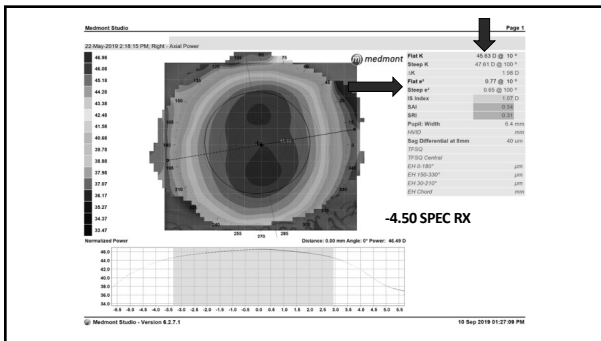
Medmont Studio

Page 1

22-May-2019 2:18:15 PM, Right - Axial Power

medmont

46.98
46.06
45.15
44.20
43.30
42.48
41.58
40.68
39.78
38.88
37.98
37.07
36.17
35.27
34.37
33.47

| | |
|---|---|
| Flat K | 45.63 D @ 10 ° |
| Steep K | 47.61 D @ 100 ° |
| ΔK | 1.98 D |
| Flat e² | 0.77 @ 10 ° |
| Steep e² | 0.65 @ 100 ° |
| IS Index | 1.07 D |
| SAI | 0.34 |
| SRI | 0.21 |
| Pupil: Width | 0.4 mm |
| HVID | mm |
| Sag Differential at 8mm | 40 µm |
| TFSQ | |
| TFSQ Central | |
| EH 0-180° | µm |
| EH 150-330° | µm |
| EH 30-210° | µm |
| EH Chord | mm |

-4.50 SPEC RX

285 270 255

Normalized Power

Distance: 0.00 mm Angle: 0° Power: 46.49 D

46.0
44.0
42.0
40.0
38.0
36.0
34.0

-5.5 -5.0 -4.5 -4.0 -3.5 -3.0 -2.5 -2.0 -1.5 -1.0 -0.5 0.0 0.5 1.0 1.5 2.0 2.5 3.0 3.5 4.0 4.5 5.0 5.5

Medmont Studio - Version 6.2.7.1

10 Sep 2019 01:27:09 PM